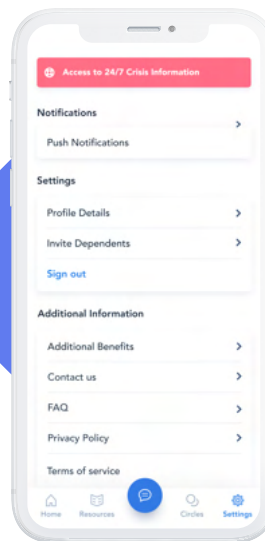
Access to 24/7 Crisis Information

Notifications

Push Notifications

Settings

Profile Details

Invite Dependents

Sign out

Additional Information

Additional Benefits

Contact us

FAQ

Privacy Policy

Terms of service

Home
Resources
Circles
Settings